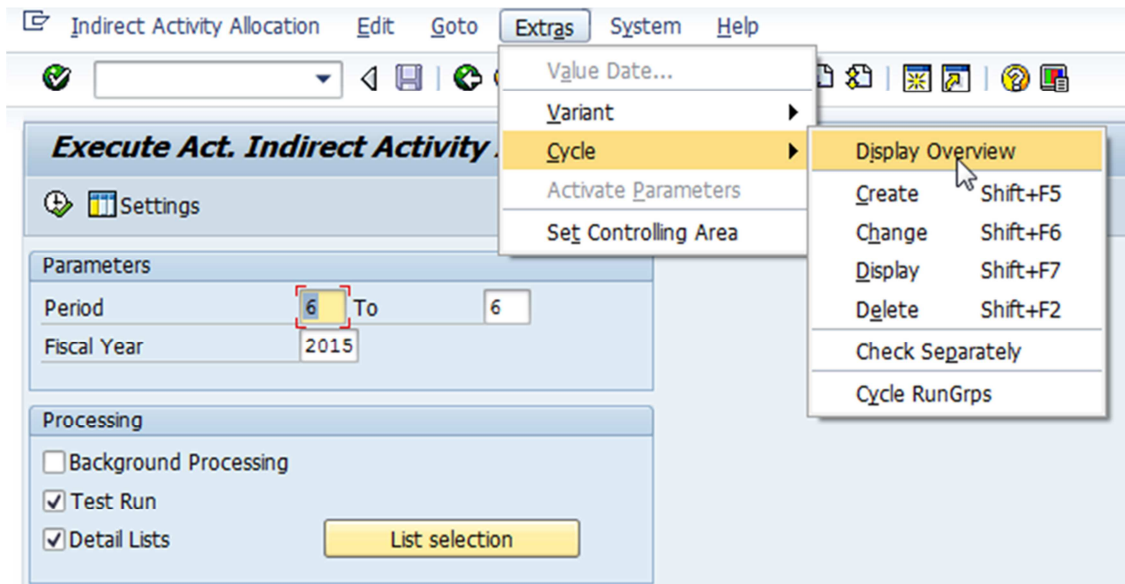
Indirect Activity Allocation Edit Goto Extras System Help

Value Date...
Variant
Cycle
Activate Parameters
Set Controlling Area

Display Overview
Create Shift+F5
Change Shift+F6
Display Shift+F7
Delete Shift+F2
Check Separately
Cycle RunGrps

Execute Act. Indirect Activity

Settings

Parameters
Period 6 To 6
Fiscal Year 2015

Processing
Background Processing
Test Run
Detail Lists
List selection